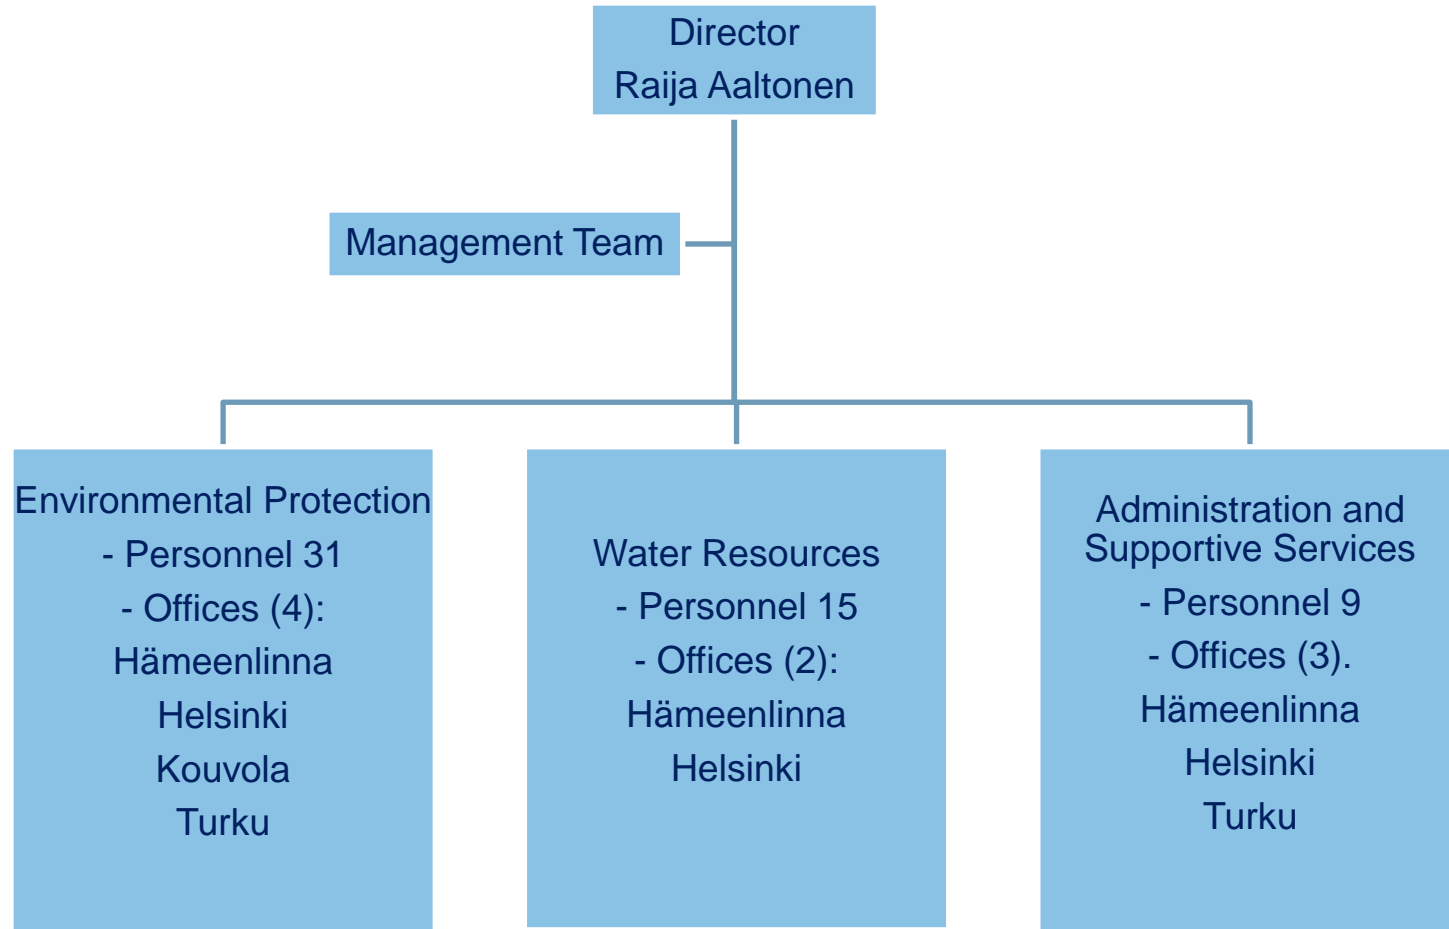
Director
Raija Aaltonen

Management Team

Environmental Protection
- Personnel 31
- Offices (4):
Hämeenlinna
Helsinki
Kouvola
Turku

Water Resources
- Personnel 15
- Offices (2):
Hämeenlinna
Helsinki

Administration and Supportive Services
- Personnel 9
- Offices (3).
Hämeenlinna
Helsinki
Turku